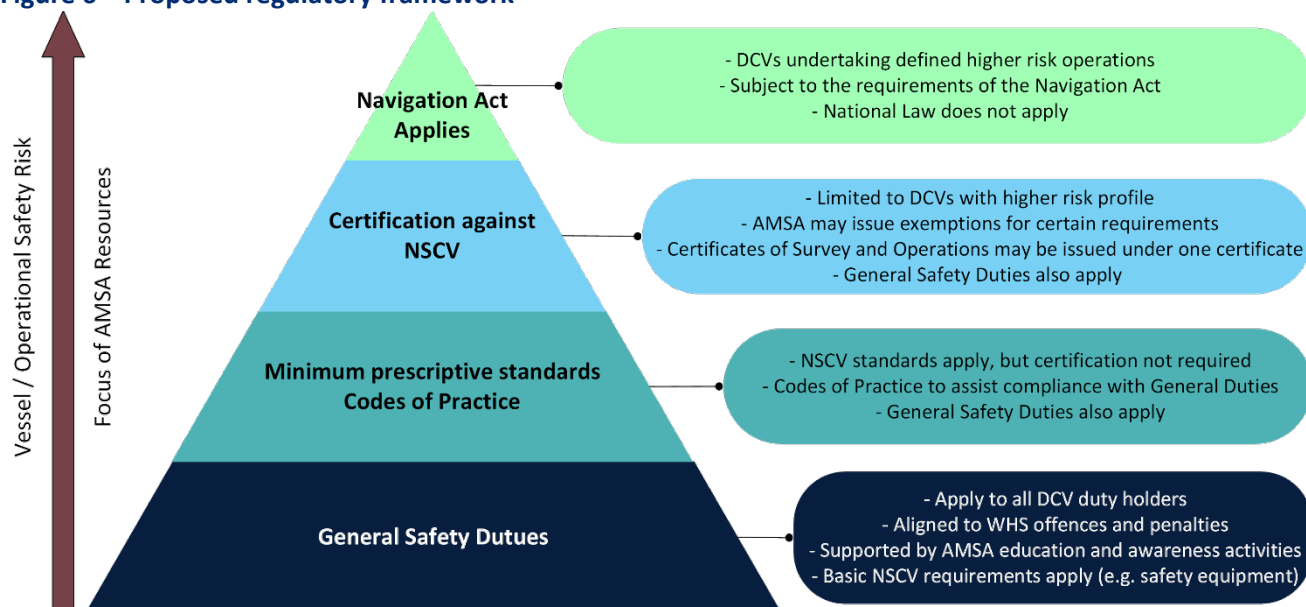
Figure 3 – Proposed regulatory framework

Vessel / Operational Safety Risk

Focus of AMSA Resources

Navigation Act Applies

- DCVs undertaking defined higher risk operations
- Subject to the requirements of the Navigation Act
- National Law does not apply

Certification against NSCV

- Limited to DCVs with higher risk profile
- AMSA may issue exemptions for certain requirements
- Certificates of Survey and Operations may be issued under one certificate
- General Safety Duties also apply

Minimum prescriptive standards Codes of Practice

- NSCV standards apply, but certification not required
- Codes of Practice to assist compliance with General Duties
- General Safety Duties also apply

General Safety Dutues

- Apply to all DCV duty holders
- Aligned to WHS offences and penalties
- Supported by AMSA education and awareness activities
- Basic NSCV requirements apply (e.g. safety equipment)